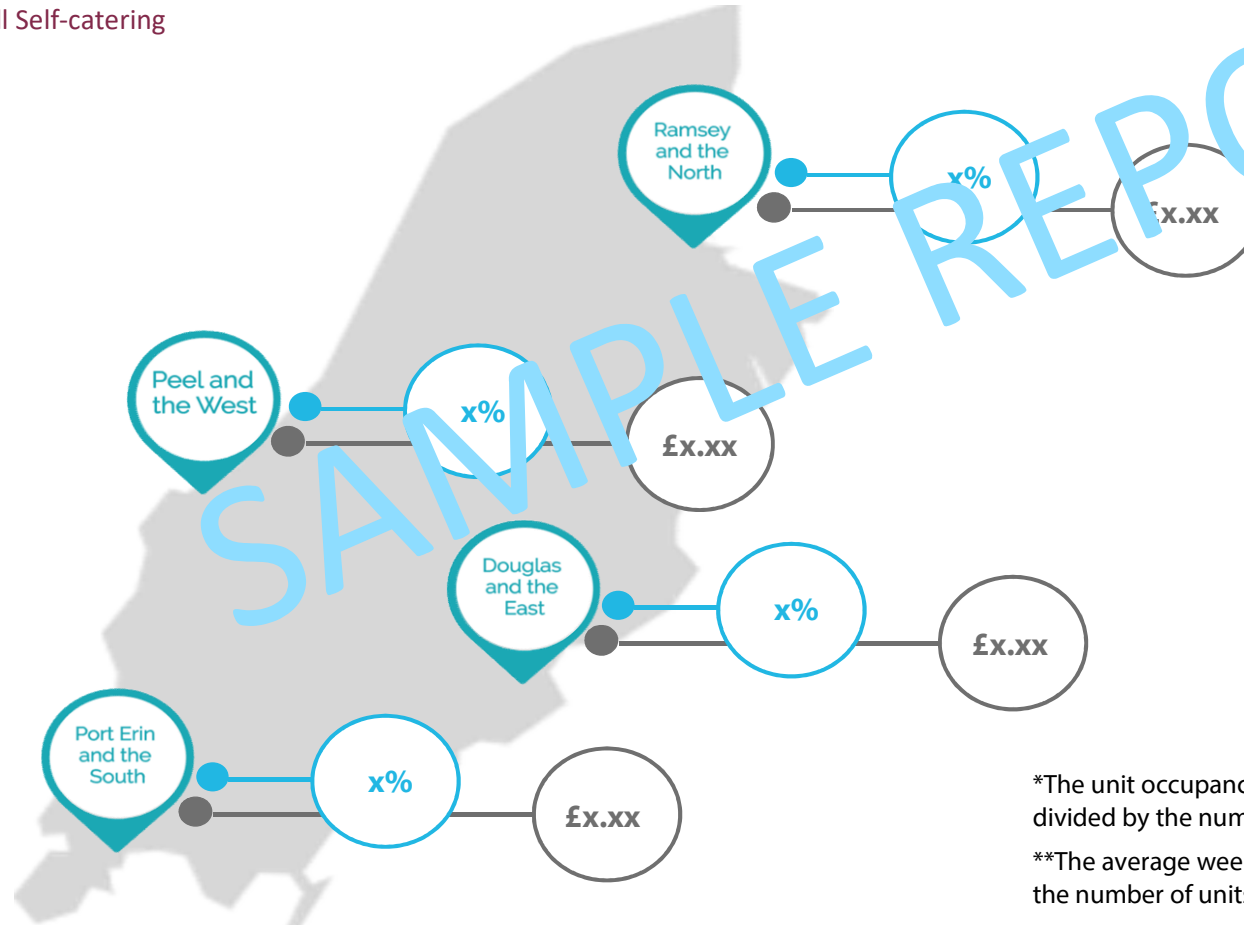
l Self-catering

Ramsey and the North

x%

£x.xx

Peel and the West

x%

£x.xx

Douglas and the East

x%

£x.xx

Port Erin and the South

x%

£x.xx

SAMPLE REPO

*The unit occupanc divided by the num

**The average wee the number of unit